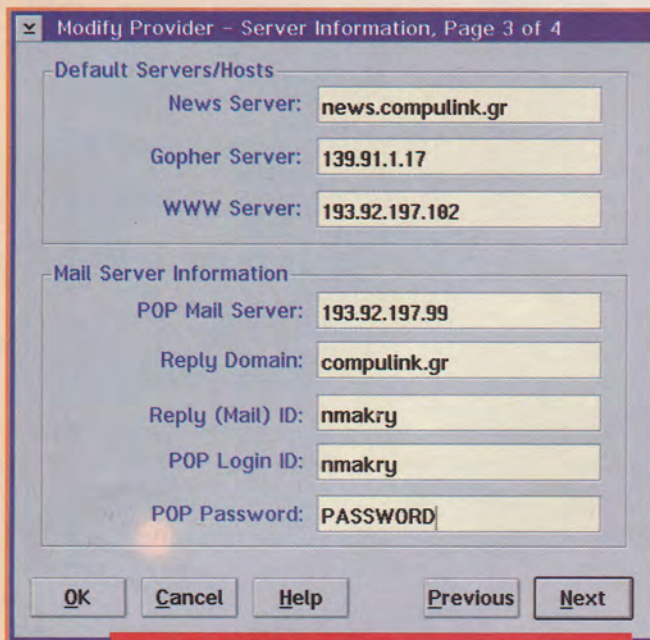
Modify Provider - Server Information, Page 3 of 4

Default Servers/Hosts

News Server: news.compulink.gr

Gopher Server: 139.91.1.17

WWW Server: 193.92.197.102

Mail Server Information

POP Mail Server: 193.92.197.99

Reply Domain: compulink.gr

Reply (Mail) ID: nmakry

POP Login ID: nmakry

POP Password: PASSWORD

OK Cancel Help Previous Next